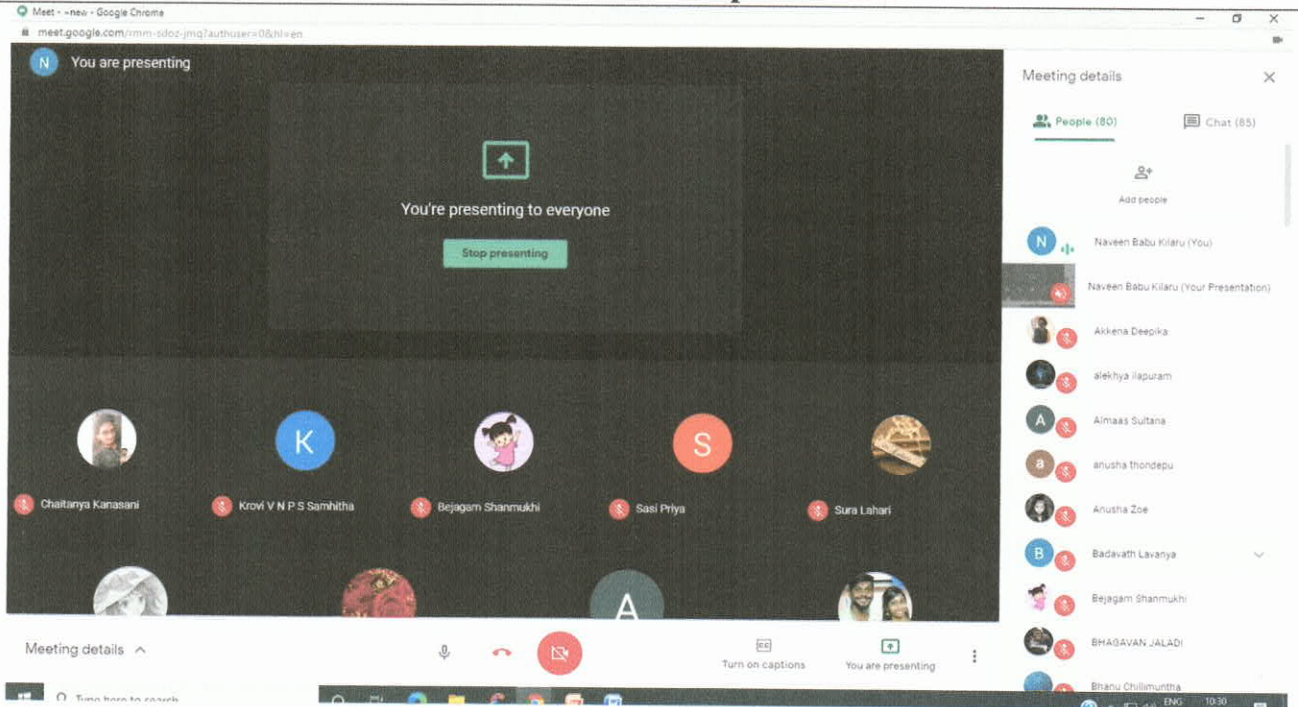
Meet - -new - Google Chrome

meet.google.com/smm-sdoz-jmq?authuser=0&hl=en

N You are presenting

You're presenting to everyone

Stop presenting

Chaitanya Kanasani

K

Krovi V N P S Samhitha

Bejagam Shanmukhi

S

Sasi Priya

Sura Lahari

A

Meeting details

Turn on captions

You are presenting

Meeting details

People (80)

Chat (85)

Add people

N

Naveen Babu Kilaru (You)

Naveen Babu Kilaru (Your Presentation)

Akkena Deepika

alekhya ilapuram

A

Almaas Sultana

a

anusha thondepu

Anusha Zoe

B

Badavath Lavanya

Bejagam Shanmukhi

BHAGAVAN JALADI

Bhanu Chillimuntha

Type here to search

ENG

10:30